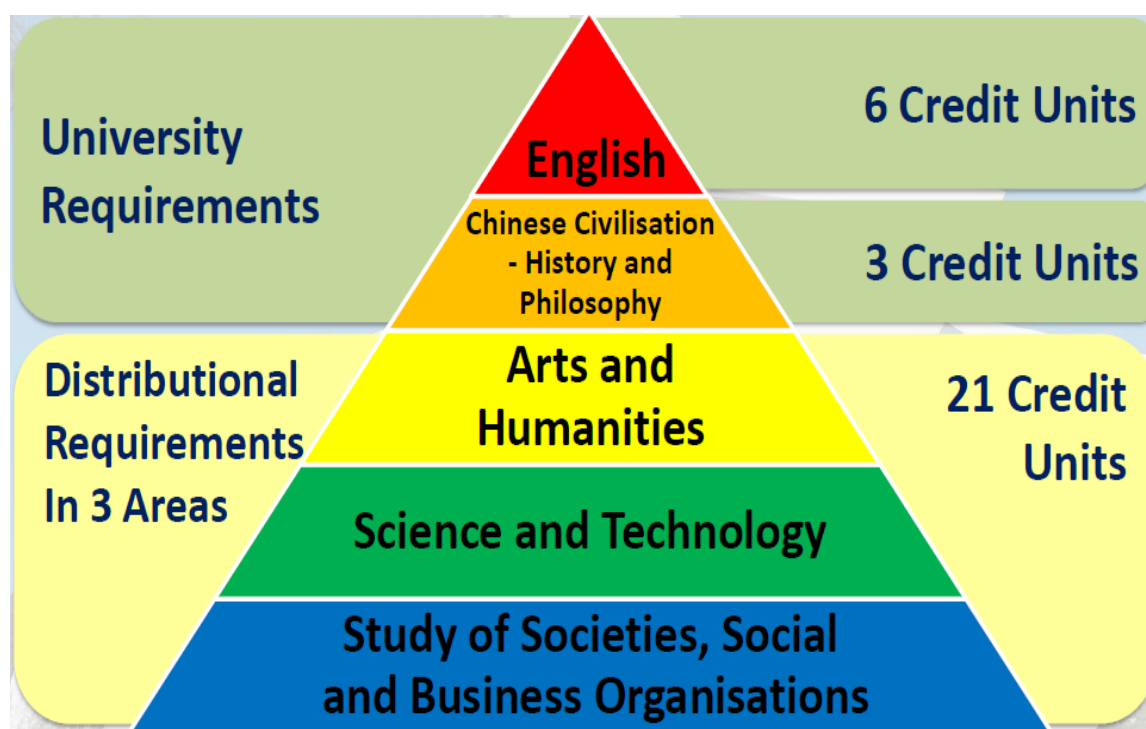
University Requirements

English

6 Credit Units

Chinese Civilisation - History and Philosophy

3 Credit Units

Distributional Requirements In 3 Areas

Arts and Humanities

21 Credit Units

Science and Technology

Study of Societies, Social and Business Organisations